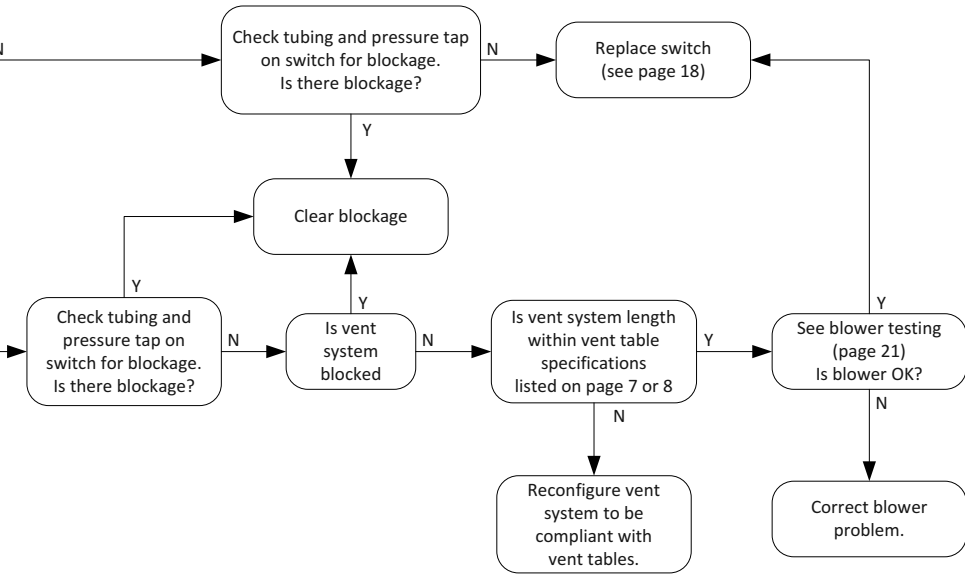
N

Check tubing and pressure tap on switch for blockage. Is there blockage?

N

Replace switch (see page 18)

Y

Clear blockage

Y

Y

Check tubing and pressure tap on switch for blockage. Is there blockage?

N

Is vent system blocked

N

Is vent system length within vent table specifications listed on page 7 or 8

Y

Y

See blower testing (page 21) Is blower OK?

N

N

Reconfigure vent system to be compliant with vent tables.

Correct blower problem.